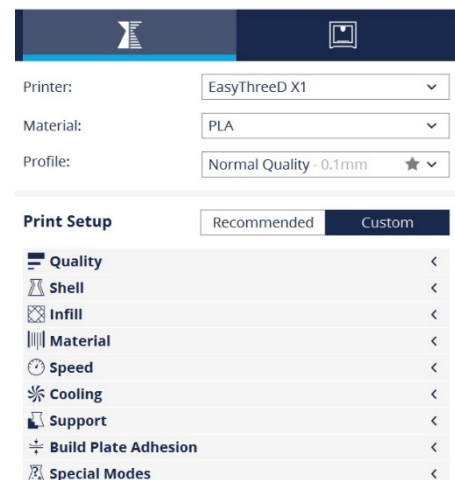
Printer: EasyThreeD X1

Material: PLA

Profile: Normal Quality - 0.1mm

Print Setup

Recommended | Custom

Quality

Shell

Infill

Material

Speed

Cooling

Support

Build Plate Adhesion

Special Modes